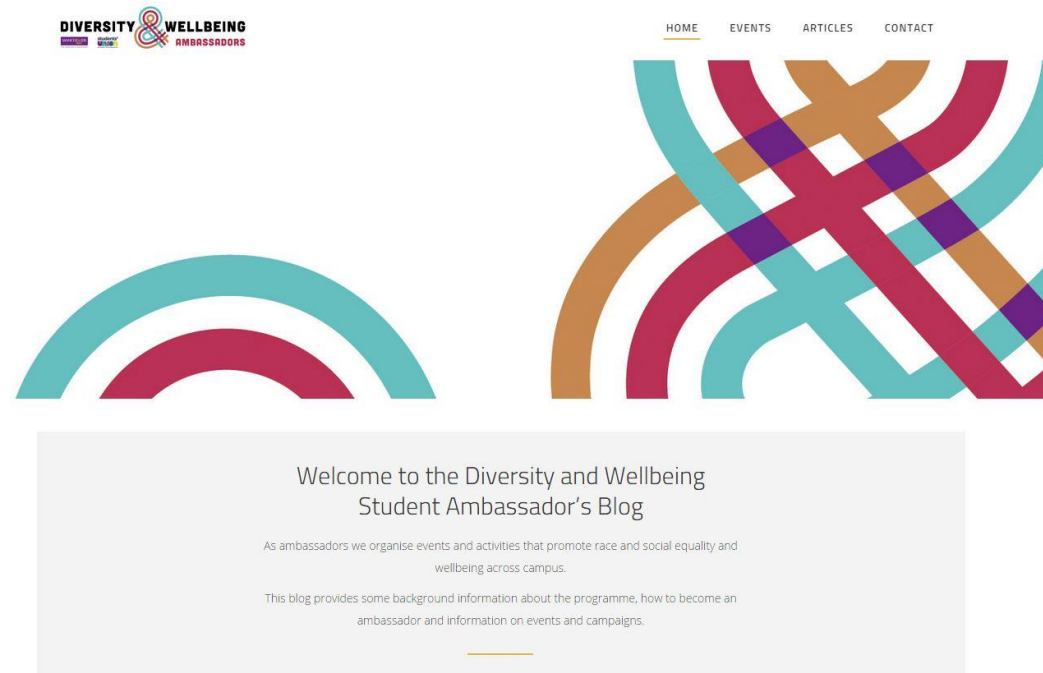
DIVERSITY & WELLBEING
AMBASSADORS

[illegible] students' union

HOME EVENTS ARTICLES CONTACT

Welcome to the Diversity and Wellbeing Student Ambassador's Blog

As ambassadors we organise events and activities that promote race and social equality and wellbeing across campus.

This blog provides some background information about the programme, how to become an ambassador and information on events and campaigns.